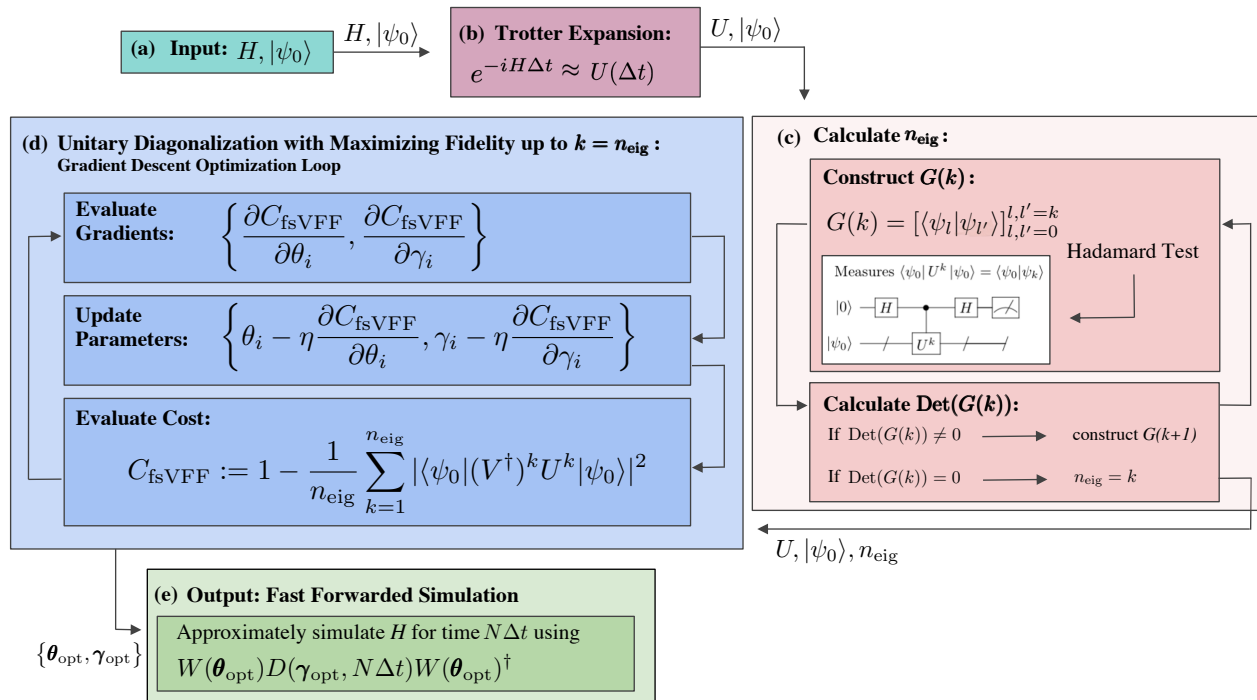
(a) Input: $H, |\psi_0\rangle$

$H, |\psi_0\rangle$

(b) Trotter Expansion:

$e^{-iH\Delta t} \approx U(\Delta t)$

$U, |\psi_0\rangle$

(d) Unitary Diagonalization with Maximizing Fidelity up to $k = n_{\text{eig}}$ :

Gradient Descent Optimization Loop

Evaluate Gradients: $\left\{ \frac{\partial C_{\text{fsVFF}}}{\partial \theta_i}, \frac{\partial C_{\text{fsVFF}}}{\partial \gamma_i} \right\}$

Update Parameters: $\left\{ \theta_i - \eta \frac{\partial C_{\text{fsVFF}}}{\partial \theta_i}, \gamma_i - \eta \frac{\partial C_{\text{fsVFF}}}{\partial \gamma_i} \right\}$

Evaluate Cost:

$C_{\text{fsVFF}} := 1 - \frac{1}{n_{\text{eig}}} \sum_{k=1}^{n_{\text{eig}}} |\langle\psi_0|(V^\dagger)^k U^k|\psi_0\rangle|^2$

(c) Calculate $n_{\text{eig}}$:

Construct $G(k)$:

$G(k) = [\langle\psi_l|\psi_{l'}\rangle]_{l,l'=0}^{l,l'=k}$

Hadamard Test

Measures $\langle\psi_0|U^k|\psi_0\rangle = \langle\psi_0|\psi_k\rangle$

$|0\rangle$ $H$ $H$

$|\psi_0\rangle$ $U^k$

Calculate $\text{Det}(G(k))$:

If $\text{Det}(G(k)) \neq 0$ construct $G(k+1)$

If $\text{Det}(G(k)) = 0$ $n_{\text{eig}} = k$

$U, |\psi_0\rangle, n_{\text{eig}}$

$\{\boldsymbol{\theta}_{\text{opt}}, \boldsymbol{\gamma}_{\text{opt}}\}$

(e) Output: Fast Forwarded Simulation

Approximately simulate $H$ for time $N\Delta t$ using $W(\boldsymbol{\theta}_{\text{opt}})D(\boldsymbol{\gamma}_{\text{opt}}, N\Delta t)W(\boldsymbol{\theta}_{\text{opt}})^\dagger$